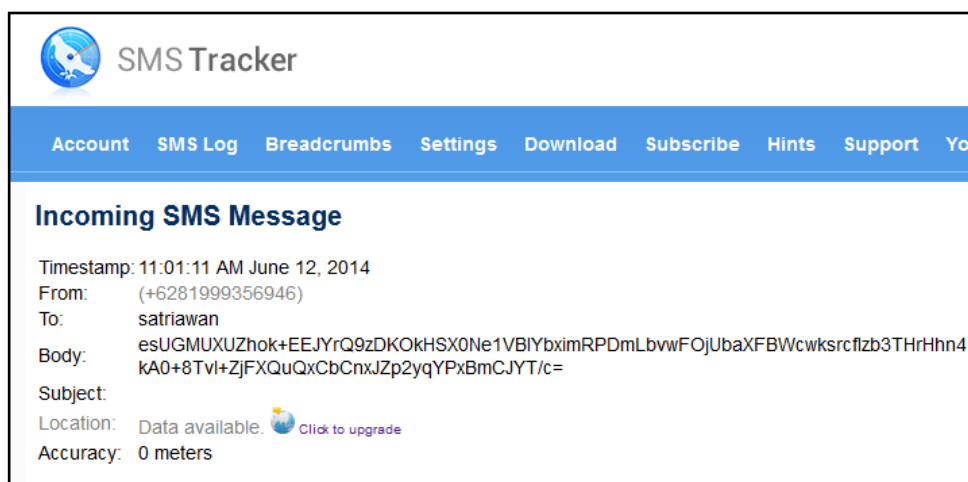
SMS Tracker

Account SMS Log Breadcrumbs Settings Download Subscribe Hints Support Yo

Incoming SMS Message

| | |
|---|---|
| Timestamp: | 11:01:11 AM June 12, 2014 |
| From: | (+6281999356946) |
| To: | satriawan |
| Body: | esUGMUXUZhok+EEJYrQ9zDKOkHSX0Ne1VBlYbximRPDmLbvwFOjUbaXFBWcwksrcflzb3THrHhn4 kA0+8Tvl+ZjFXQuQxCbCnxJZp2yqYPxBmCJYT/c= |
| Subject: | |
| Location: | Data available. Click to upgrade |
| Accuracy: | 0 meters |